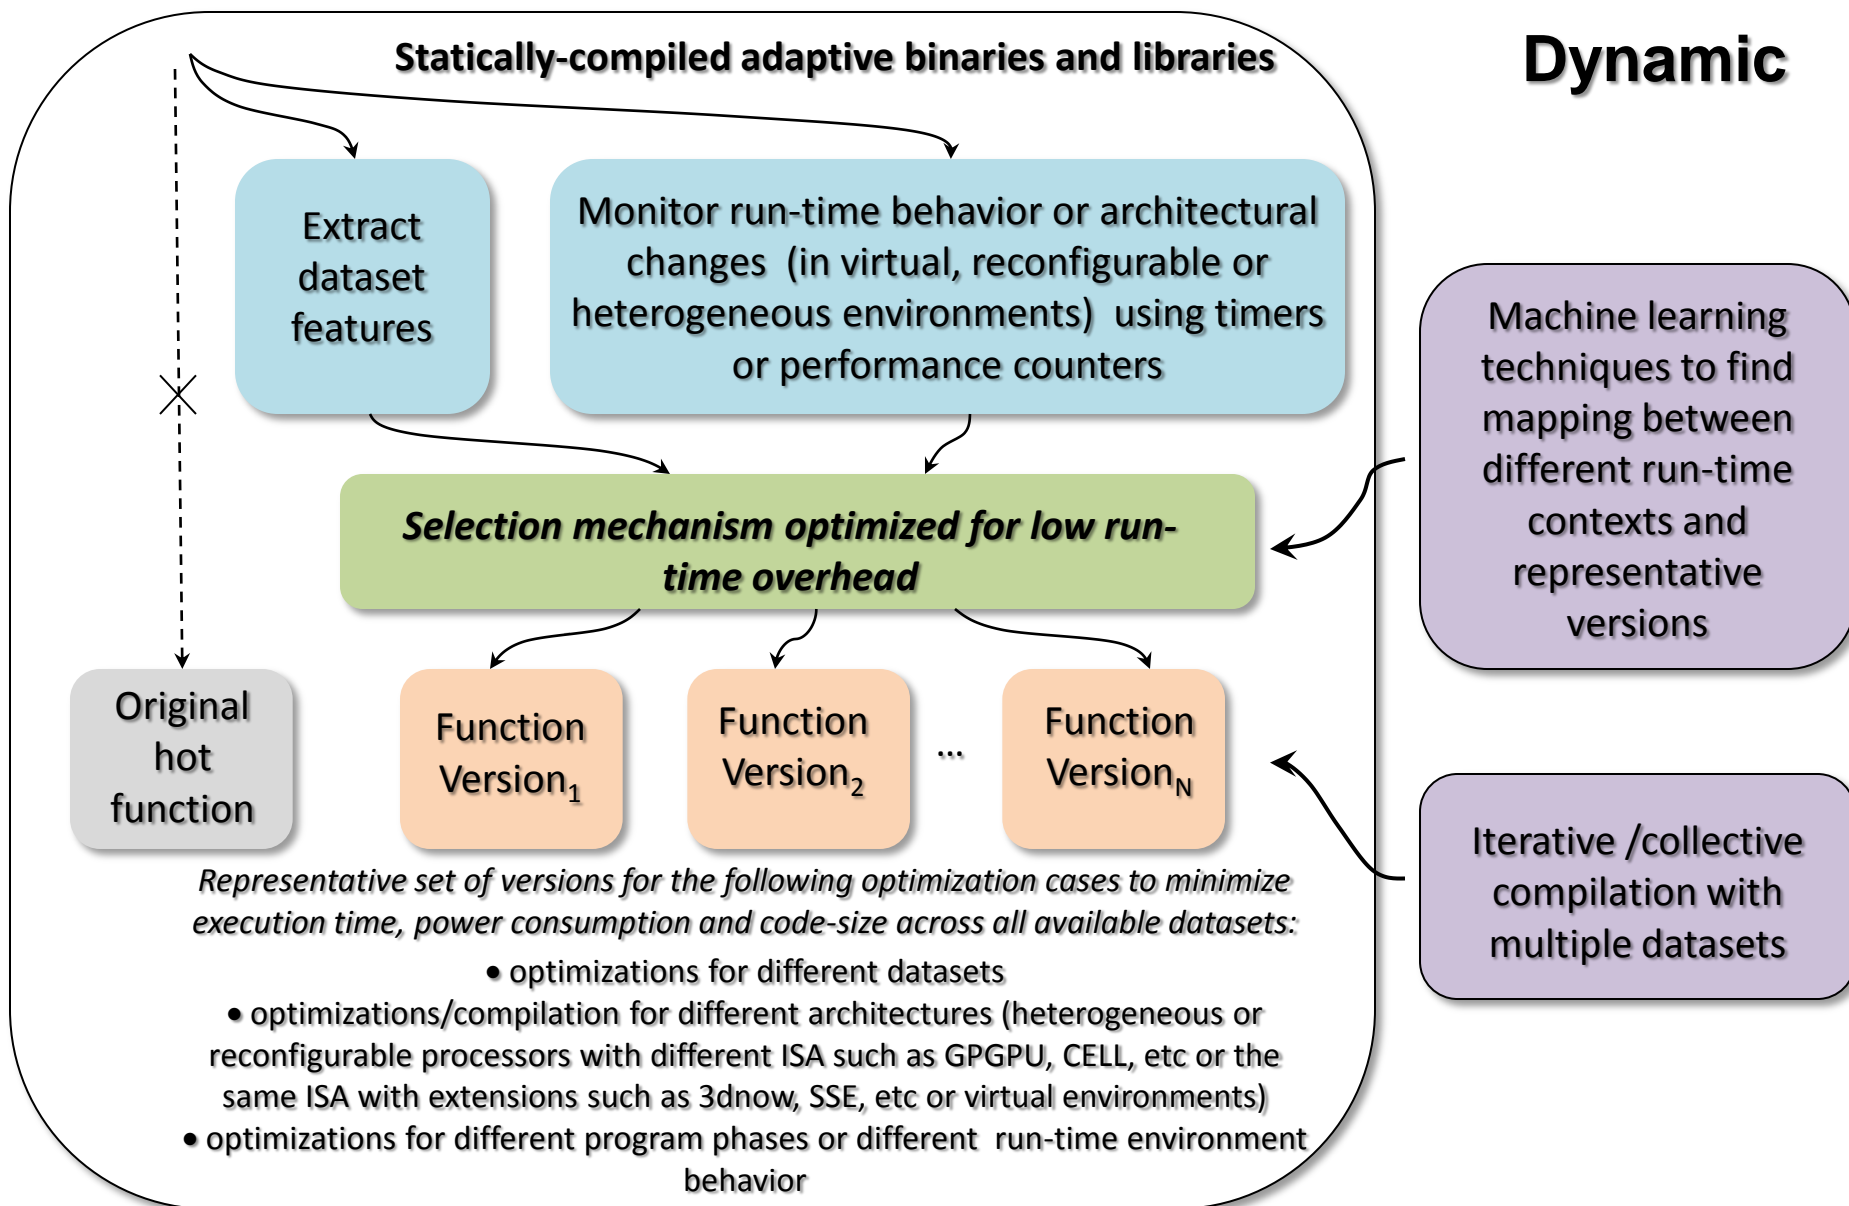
Statically-compiled adaptive binaries and libraries

Dynamic

Extract dataset features

Monitor run-time behavior or architectural changes (in virtual, reconfigurable or heterogeneous environments) using timers or performance counters

Machine learning techniques to find mapping between different run-time contexts and representative versions

Selection mechanism optimized for low run-time overhead

Original hot function

Function Version$_1$

Function Version$_2$

...

Function Version$_N$

Iterative /collective compilation with multiple datasets

Representative set of versions for the following optimization cases to minimize execution time, power consumption and code-size across all available datasets:

• optimizations for different datasets

• optimizations/compilation for different architectures (heterogeneous or reconfigurable processors with different ISA such as GPGPU, CELL, etc or the same ISA with extensions such as 3dnow, SSE, etc or virtual environments)

• optimizations for different program phases or different run-time environment behavior